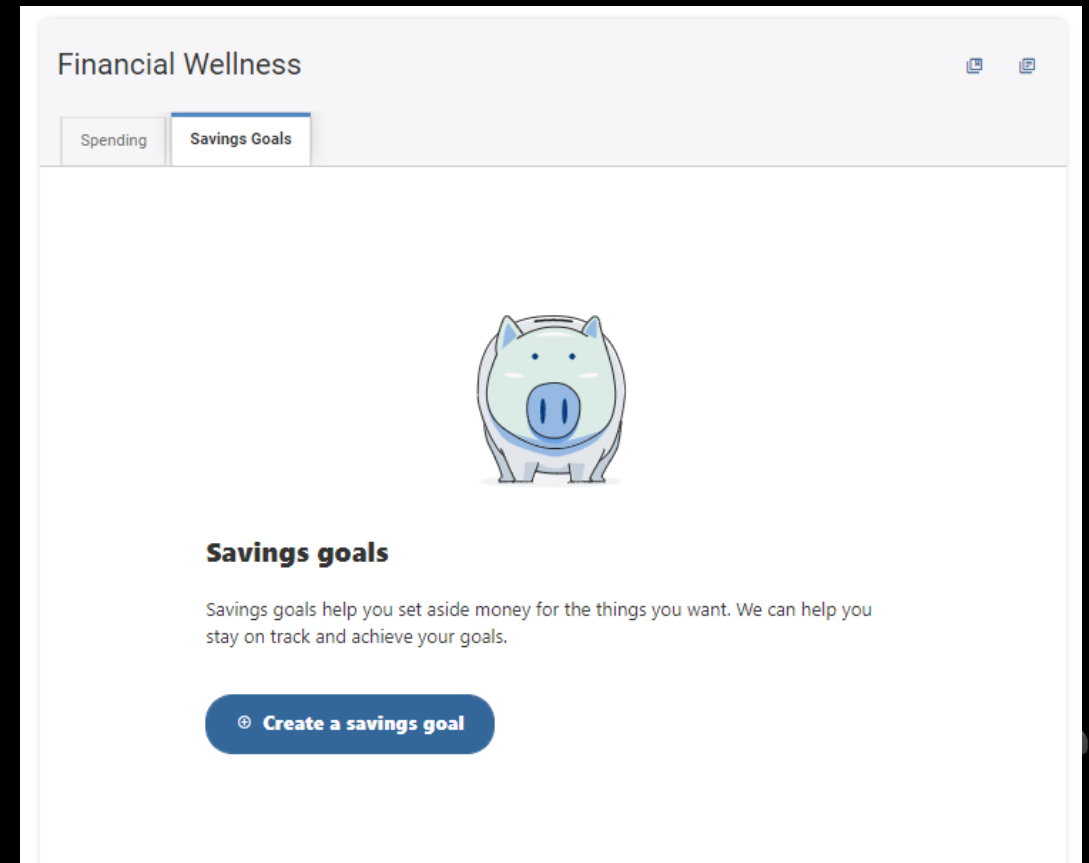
Financial Wellness

Spending
Savings Goals

Savings goals

Savings goals help you set aside money for the things you want. We can help you stay on track and achieve your goals.

⊕ Create a savings goal